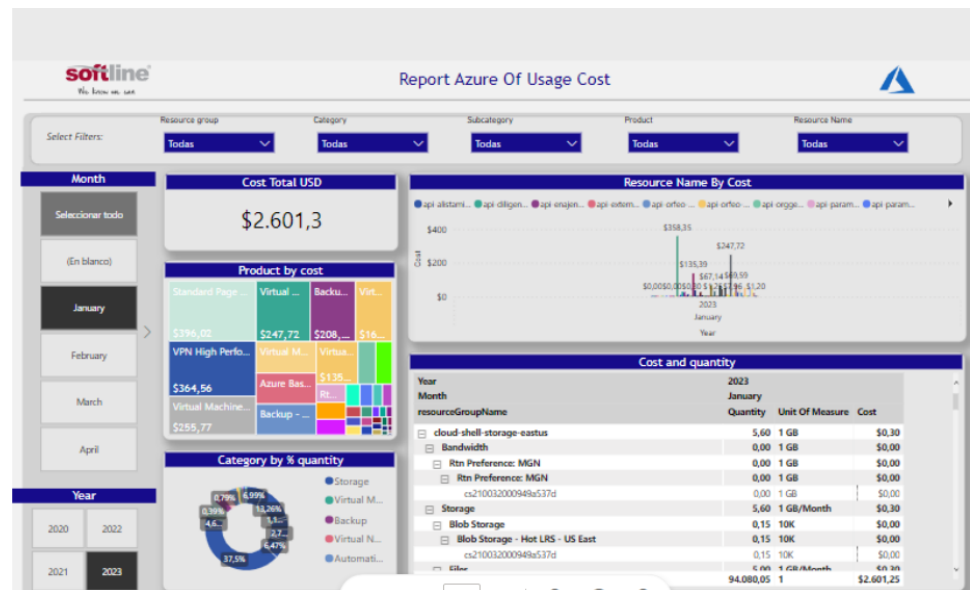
softline
We know we can

Report Azure Of Usage Cost

Select Filters:

Resource group
Todas

Category
Todas

Subcategory
Todas

Product
Todas

Resource Name
Todas

Month
Seleccionar todo
(En blanco)
January
February
March
April

Year
2020
2022
2021
2023

Cost Total USD
$2.601,3

Product by cost
Standard Page ...
$396,02
Virtual ...
$247,72
Backu...
$208,...
Virt...
$16...
VPN High Perfo...
$364,56
Virtual M...
Virtua...
$135...
Azure Bas...
Rt...
Virtual Machine...
$255,77
Backup - ...

Category by % quantity
0,79%
6,99%
0,39%
13,26%
4,6...
1,1...
2,7...
6,47%
37,5%
Storage
Virtual M...
Backup
Virtual N...
Automati...

Resource Name By Cost
api alistami... api diligen... api enajen... api extern... api orfeo ... api orfeo ... api orgge... api param... api param...
$400
$200
$0
Cost
$358,35
$247,72
$135,39
$67,14
$69,59
$0,00$0,00$0,00 $1,20 $1,96 $1,20
2023
January
Year

Cost and quantity
| Year | 2023 | | |
|---|---|---|---|
| Month | January | | |
| resourceGroupName | Quantity | Unit Of Measure | Cost |
| ⊟ cloud-shell-storage-eastus | 5,60 | 1 GB | $0,30 |
| ⊟ Bandwidth | 0,00 | 1 GB | $0,00 |
| ⊟ Rtn Preference: MGN | 0,00 | 1 GB | $0,00 |
| ⊟ Rtn Preference: MGN | 0,00 | 1 GB | $0,00 |
| cs210032000949a537d | 0,00 | 1 GB | $0,00 |
| ⊟ Storage | 5,60 | 1 GB/Month | $0,30 |
| ⊟ Blob Storage | 0,15 | 10K | $0,00 |
| ⊟ Blob Storage - Hot LRS - US East | 0,15 | 10K | $0,00 |
| cs210032000949a537d | 0,15 | 10K | $0,00 |
| ⊟ Files | 5,00 | 1 GB/Month | $0,30 |
| | 94.080,05 | 1 | $2.601,25 |